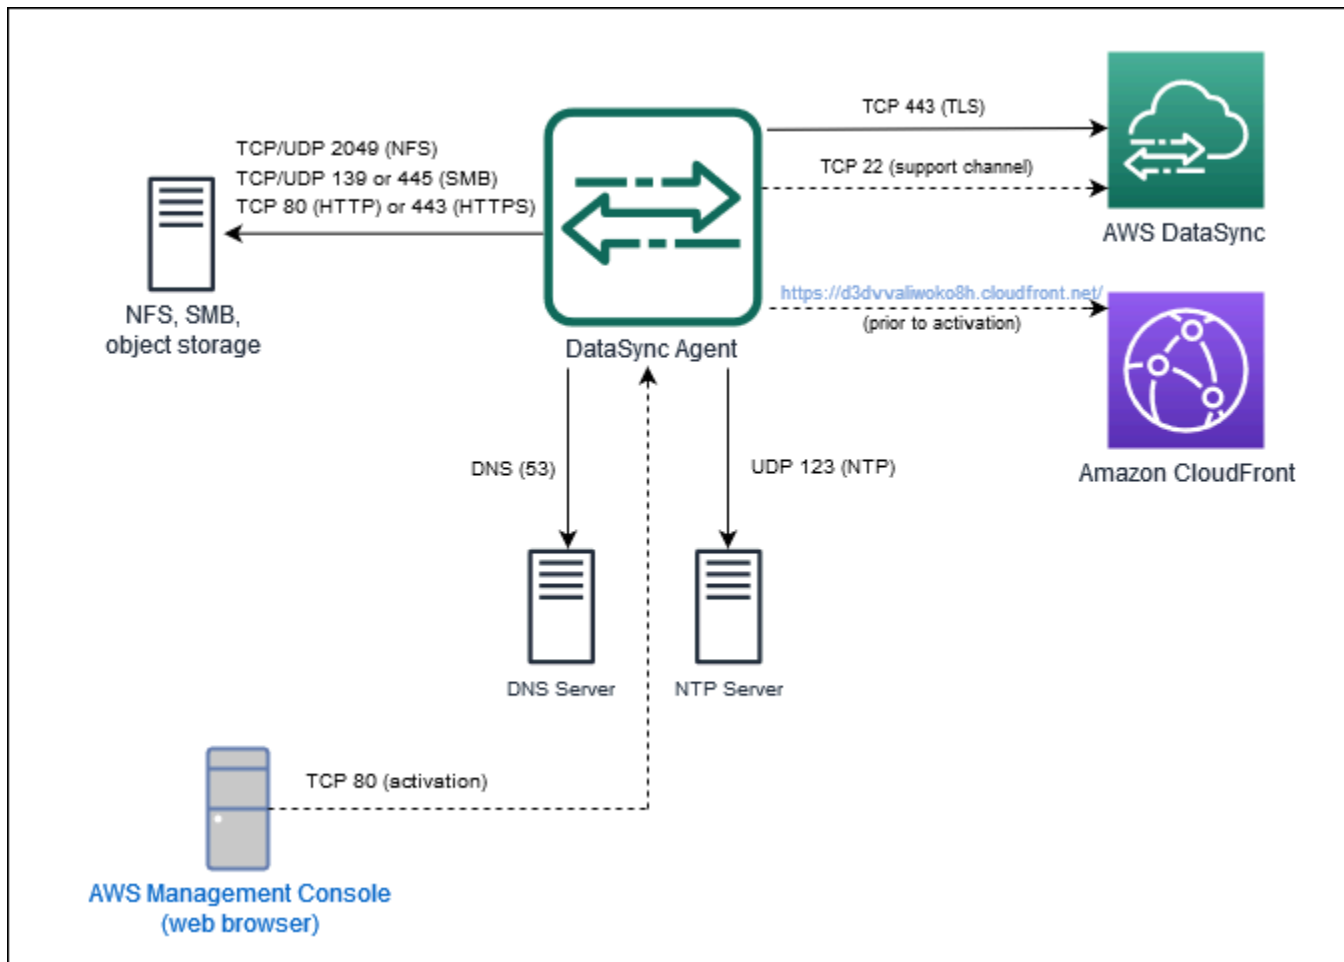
TCP/UDP 2049 (NFS)
TCP/UDP 139 or 445 (SMB)
TCP 80 (HTTP) or 443 (HTTPS)

NFS, SMB, object storage

TCP 443 (TLS)

TCP 22 (support channel)

AWS DataSync

https://d3dvvaliwoko8h.cloudfront.net/
(prior to activation)

DataSync Agent

Amazon CloudFront

DNS (53)

UDP 123 (NTP)

DNS Server

NTP Server

TCP 80 (activation)

AWS Management Console (web browser)